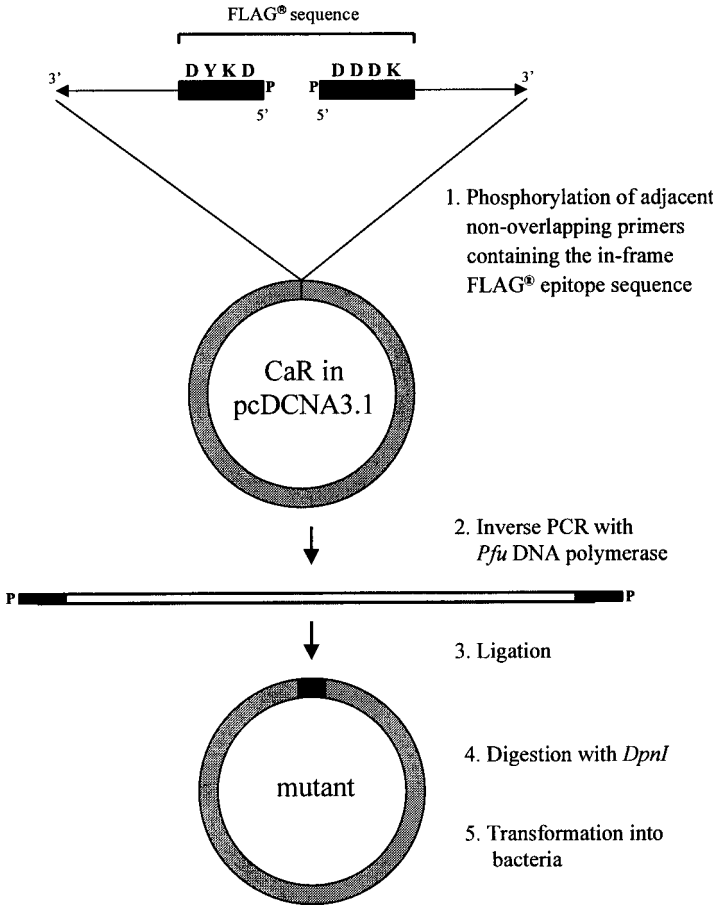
FLAG® sequence

3'

D Y K D

P

5'

P

D D D K

5'

3'

1. Phosphorylation of adjacent non-overlapping primers containing the in-frame FLAG® epitope sequence

CaR in pcDCNA3.1

2. Inverse PCR with *Pfu* DNA polymerase

P

P

3. Ligation

mutant

4. Digestion with *DpnI*

5. Transformation into bacteria